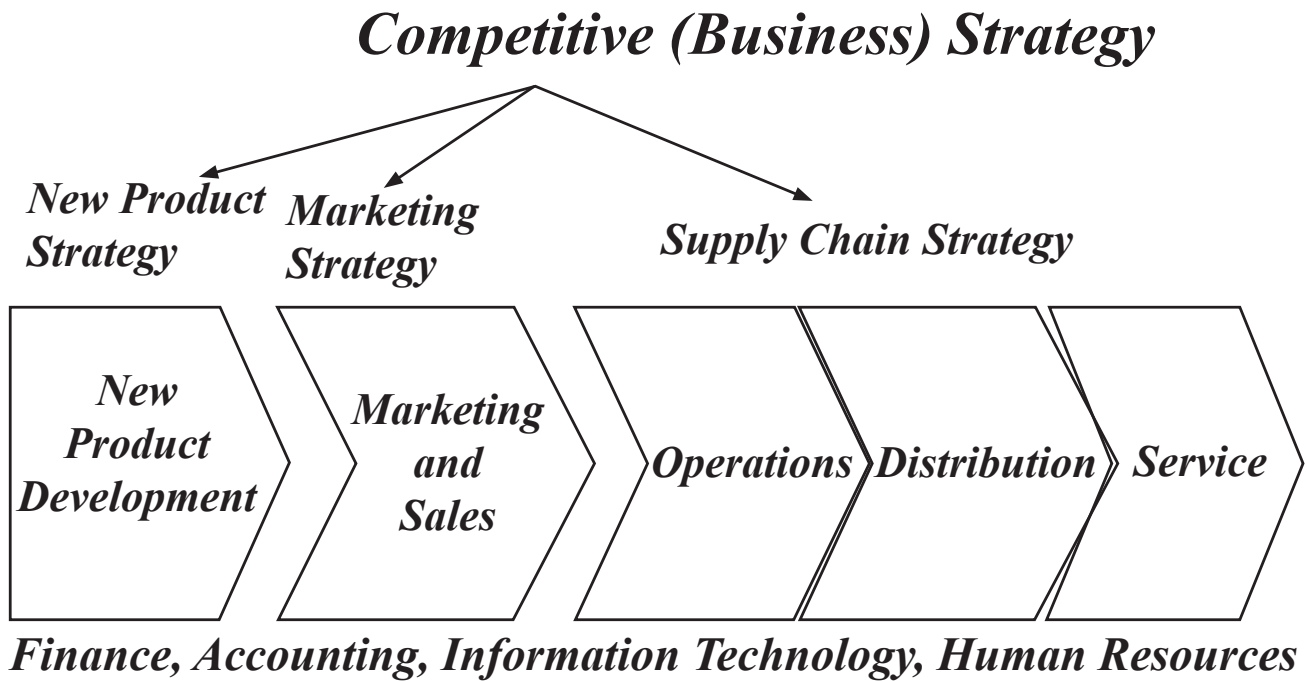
Competitive (Business) Strategy

New Product Strategy

Marketing Strategy

Supply Chain Strategy

New Product Development

Marketing and Sales

Operations

Distribution

Service

Finance, Accounting, Information Technology, Human Resources